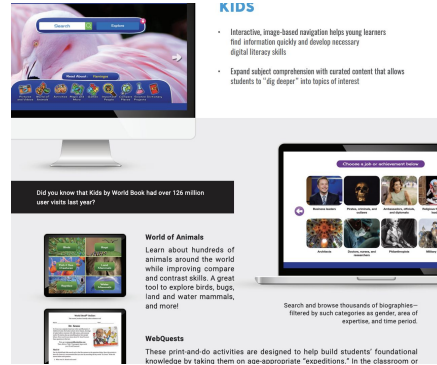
KIDS

Interactive, image-based navigation helps young learners find information quickly and develop necessary digital literacy skills

Expand subject comprehension with curated content that allows students to "dig deeper" into topics of interest

Search

Explore

Read Aloud

Flamingo

Did you know that Kids by World Book had over 126 million user visits last year?

Choose a job or achievement below

Business leaders

Artists, illustrators, and sculptors

Ambassadors, officials, and diplomats

Architects

Dancers, scouts, and researchers

Philanthropists

World of Animals

Learn about hundreds of animals around the world while improving compare and contrast skills. A great tool to explore birds, bugs, land and water mammals, and more!

Search and browse thousands of biographies—filtered by such categories as gender, area of expertise, and time period.

WebQuests

These print-and-do activities are designed to help build students' foundational knowledge by taking them on age-appropriate "expeditions." In the classroom or

World of Animals

World Book® Kids

Mr. Moose

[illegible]